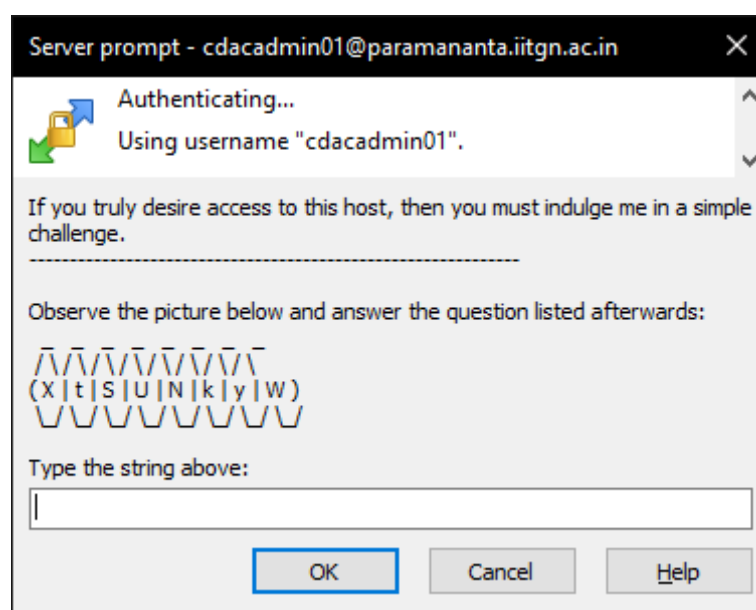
Server prompt - cdacadmin01@paramananta.iitgn.ac.in

Authenticating...

Using username "cdacadmin01".

If you truly desire access to this host, then you must indulge me in a simple challenge.

----------------------------------------------------------------

Observe the picture below and answer the question listed afterwards:

 _   _   _   _   _   _   _   _
/ \ / \ / \ / \ / \ / \ / \ / \
( X | t | S | U | N | k | y | W )
\_/ \_/ \_/ \_/ \_/ \_/ \_/ \_/

Type the string above:

OK Cancel Help